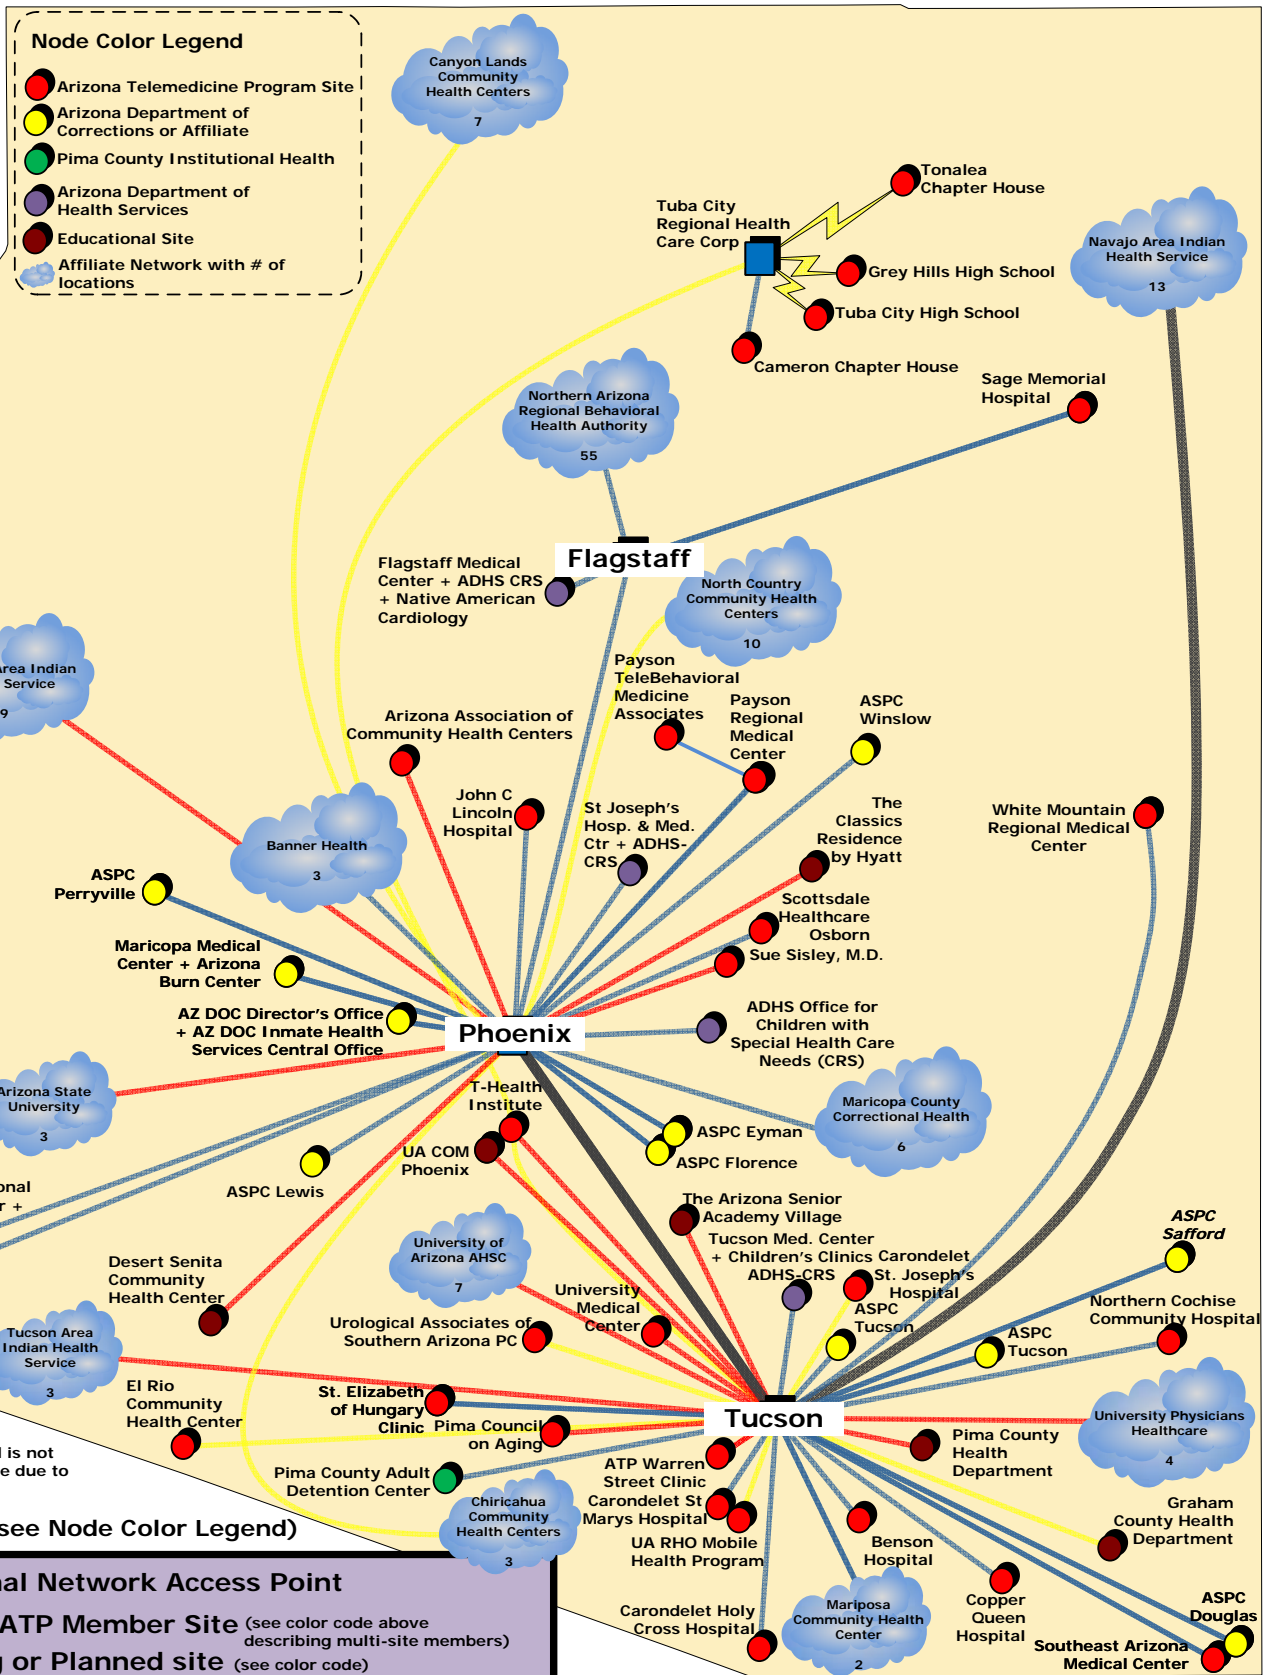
Node Color Legend
Arizona Telemedicine Program Site
Arizona Department of Corrections or Affiliate
Pima County Institutional Health
Arizona Department of Health Services
Educational Site
Affiliate Network with # of locations

Canyon Lands Community Health Centers
7

Tonalea Chapter House
Tuba City Regional Health Care Corp
Grey Hills High School
Tuba City High School
Cameron Chapter House

Navajo Area Indian Health Service
13

Sage Memorial Hospital

Northern Arizona Regional Behavioral Health Authority
55

Flagstaff

Flagstaff Medical Center + ADHS CRS + Native American Cardiology

North Country Community Health Centers
10

rea Indian Service
9

Payson TeleBehavioral Medicine Associates
Payson Regional Medical Center
ASPC Winslow
Arizona Association of Community Health Centers
John C Lincoln Hospital
St Joseph's Hosp. & Med. Ctr + ADHS-CRS
The Classics Residence by Hyatt
White Mountain Regional Medical Center

Banner Health
3

ASPC Perryville
Scottsdale Healthcare Osborn
Sue Sisley, M.D.
Maricopa Medical Center + Arizona Burn Center
AZ DOC Director's Office + AZ DOC Inmate Health Services Central Office

Phoenix

ADHS Office for Children with Special Health Care Needs (CRS)

Arizona State University
3

T-Health Institute

Maricopa County Correctional Health
6

ASPC Eyman
ASPC Florence
UA COM Phoenix
onal
r +
ASPC Lewis
The Arizona Senior Academy Village
Tucson Med. Center + Children's Clinics
ADHS-CRS
Carondelet St. Joseph's Hospital
ASPC Safford

University of Arizona AHSC
7

Desert Senita Community Health Center
University Medical Center
ASPC Tucson
Northern Cochise Community Hospital
ASPC Tucson
Urological Associates of Southern Arizona PC

Tucson Area Indian Health Service
3

El Rio Community Health Center
St. Elizabeth of Hungary Clinic
Pima Council on Aging

Tucson

University Physicians Healthcare
4

Pima County Health Department
l is not
e due to
Pima County Adult Detention Center
ATP Warren Street Clinic
Carondelet St Marys Hospital

Chiricahua Community Health Centers
3

Graham County Health Department
see Node Color Legend)
UA RHO Mobile Health Program
Benson Hospital
al Network Access Point
ATP Member Site (see color code above describing multi-site members)
or Planned site (see color code)
Carondelet Holy Cross Hospital

Mariposa Community Health Center
2

Copper Queen Hospital
ASPC Douglas
Southeast Arizona Medical Center